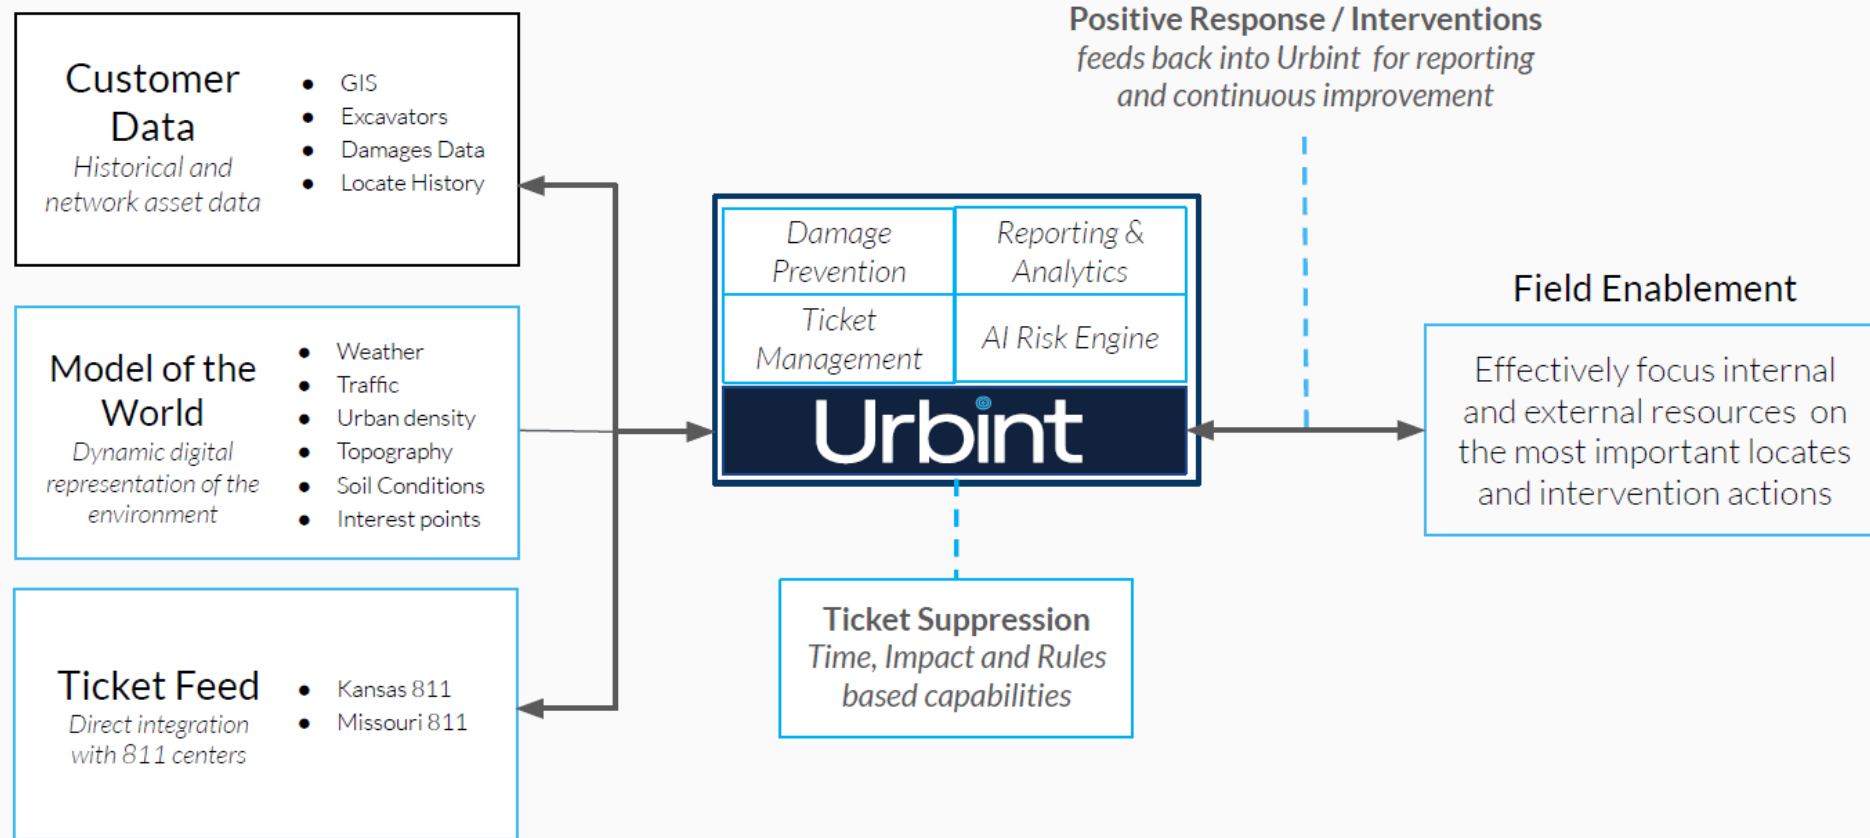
Customer Data
Historical and network asset data

- GIS
- Excavators
- Damages Data
- Locate History

Model of the World
Dynamic digital representation of the environment

- Weather
- Traffic
- Urban density
- Topography
- Soil Conditions
- Interest points

Ticket Feed
Direct integration with 811 centers

- Kansas 811
- Missouri 811

Damage Prevention | Reporting & Analytics
Ticket Management | AI Risk Engine

Urbint

Positive Response / Interventions
feeds back into Urbint for reporting and continuous improvement

Field Enablement
Effectively focus internal and external resources on the most important locates and intervention actions

Ticket Suppression
Time, Impact and Rules based capabilities